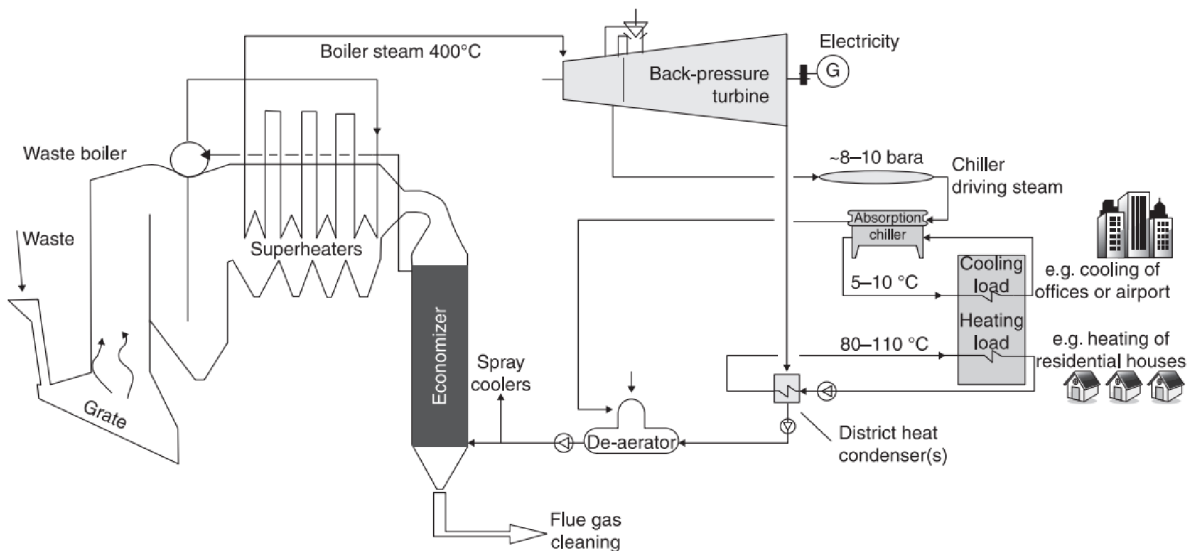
Boiler steam 400°C

Electricity

G

Back-pressure turbine

Waste boiler

~8–10 bara

Chiller driving steam

Waste

Superheaters

Absorption chiller

Cooling load

e.g. cooling of offices or airport

5–10 °C

Heating load

e.g. heating of residential houses

80–110 °C

Economizer

Spray coolers

Grate

De-aerator

District heat condenser(s)

Flue gas cleaning